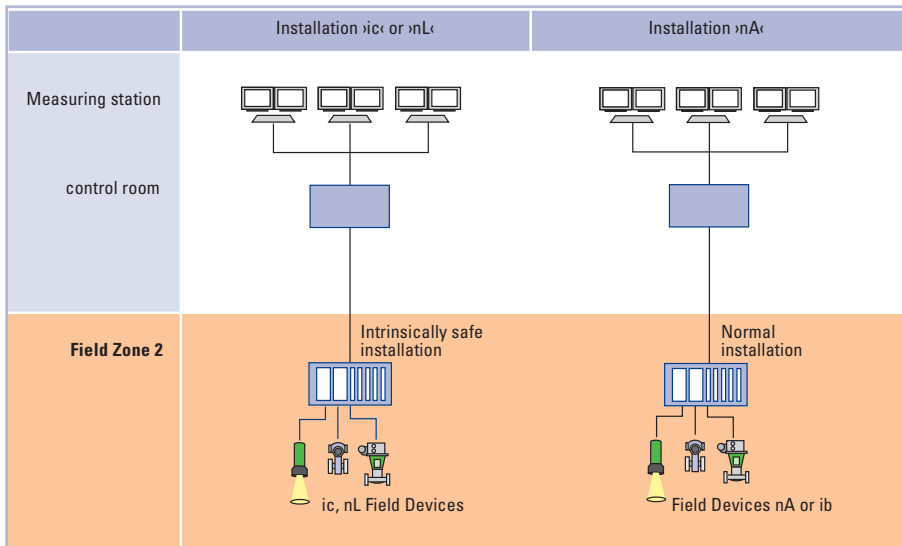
| | Installation ›ic‹ or ›nL‹ | Installation ›nA‹ |
|---|---|---|
| Measuring station<br><br>control room | | |
| **Field Zone 2** | Intrinsically safe installation<br><br>ic, nL Field Devices | Normal installation<br><br>Field Devices nA or ib |